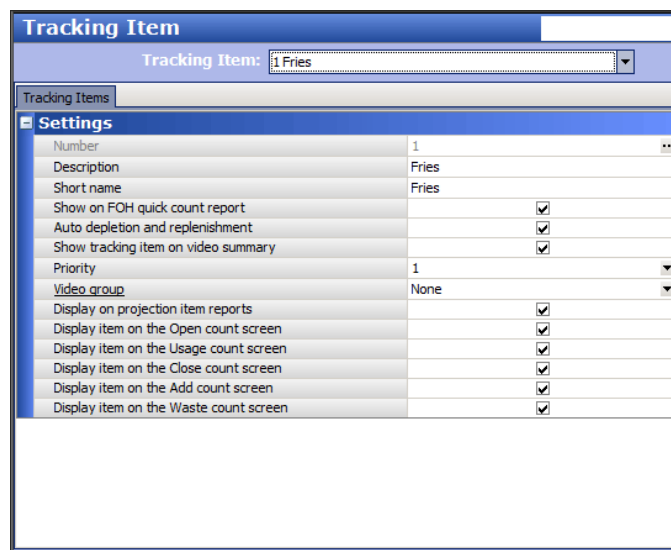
Tracking Item

Tracking Item: 1 Fries

Tracking Items

Settings

| | |
|---|---|
| Number | 1 |
| Description | Fries |
| Short name | Fries |
| Show on FOH quick count report | ✓ |
| Auto depletion and replenishment | ✓ |
| Show tracking item on video summary | ✓ |
| Priority | 1 |
| Video group | None |
| Display on projection item reports | ✓ |
| Display item on the Open count screen | ✓ |
| Display item on the Usage count screen | ✓ |
| Display item on the Close count screen | ✓ |
| Display item on the Add count screen | ✓ |
| Display item on the Waste count screen | ✓ |